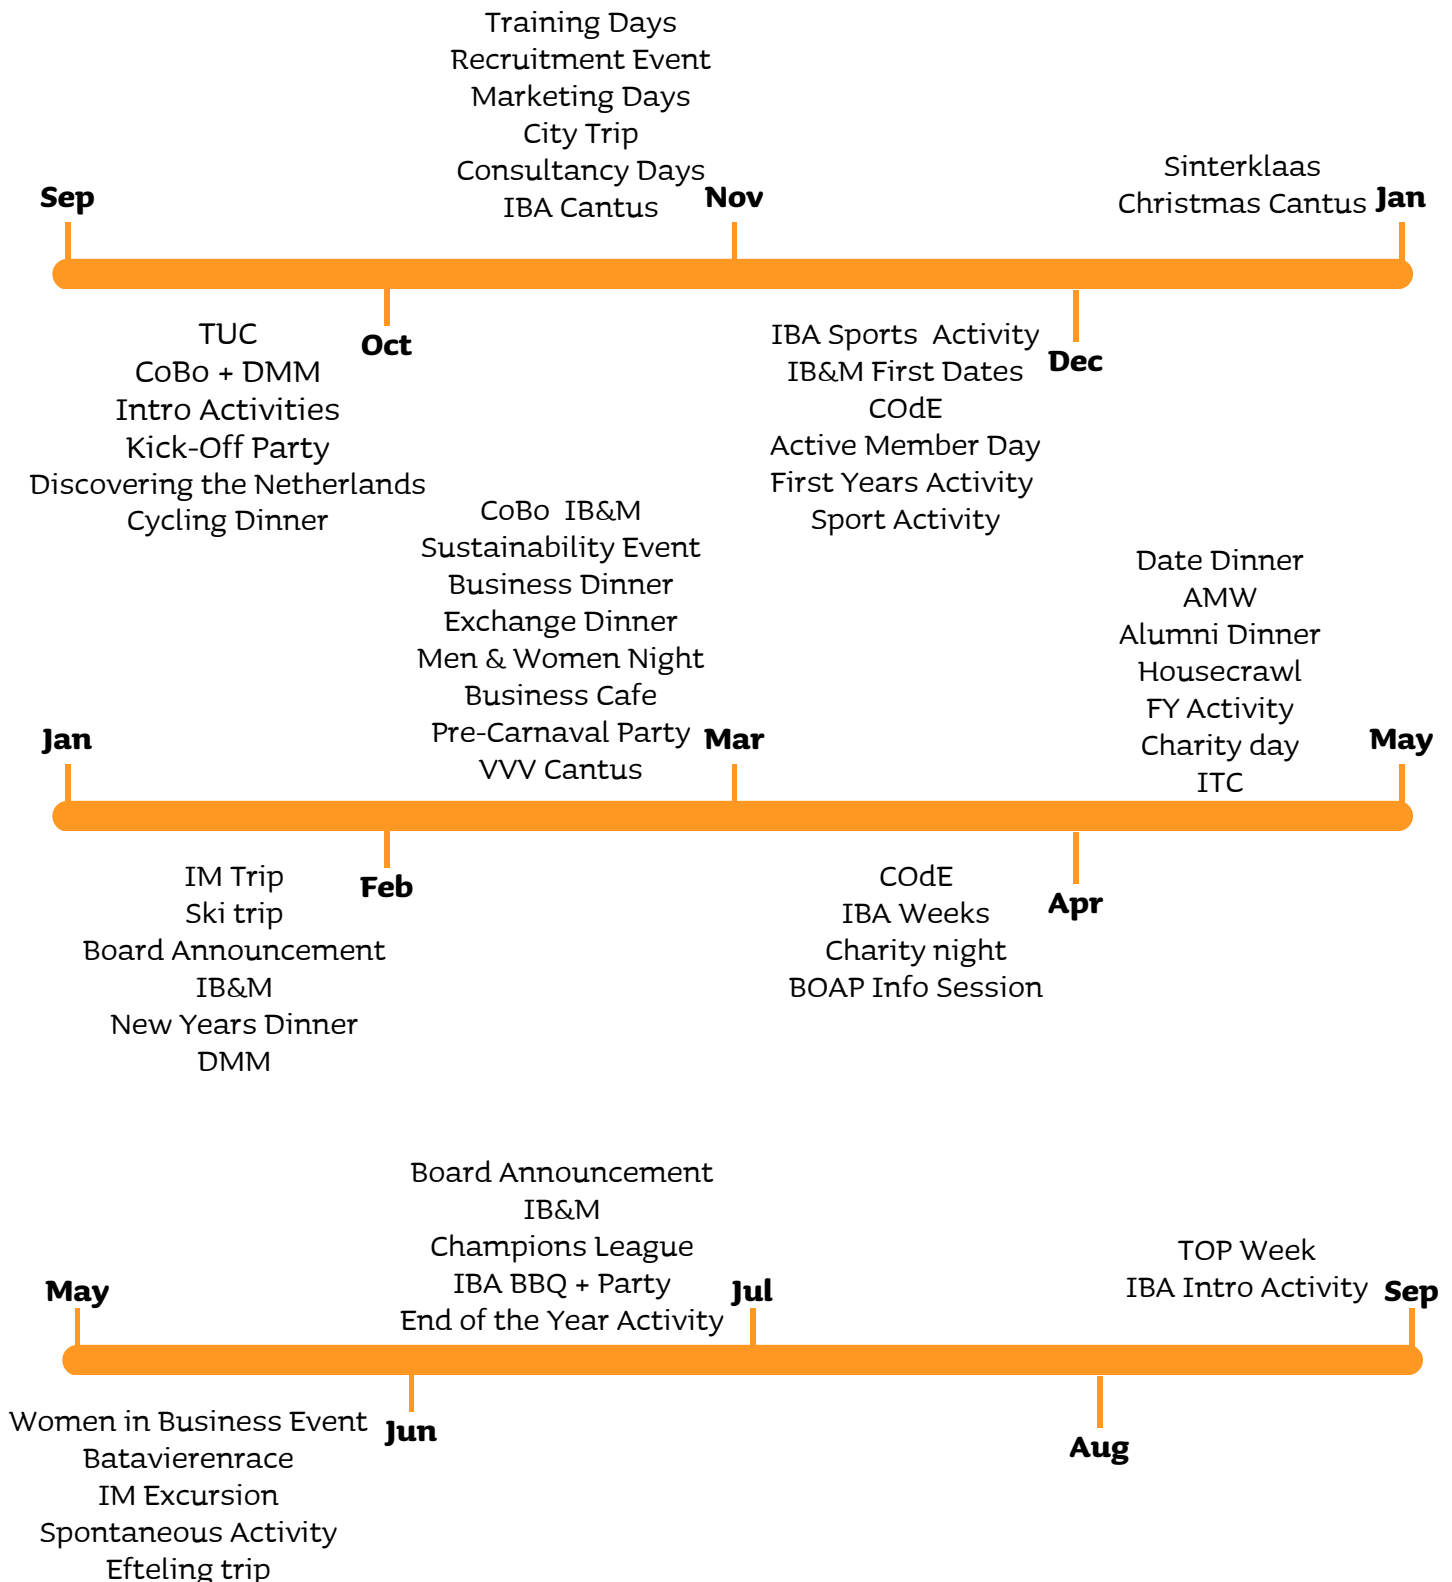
Training Days
Recruitment Event
Marketing Days
City Trip
Consultancy Days
IBA Cantus

Sinterklaas
Christmas Cantus

Sep
Nov
Jan

Oct
Dec

TUC
CoBo + DMM
Intro Activities
Kick-Off Party
Discovering the Netherlands
Cycling Dinner

IBA Sports Activity
IB&M First Dates
COdE
Active Member Day
First Years Activity
Sport Activity

CoBo IB&M
Sustainability Event
Business Dinner
Exchange Dinner
Men & Women Night
Business Cafe
Pre-Carnaval Party
VVV Cantus

Date Dinner
AMW
Alumni Dinner
Housecrawl
FY Activity
Charity day
ITC

Jan
Mar
May

Feb
Apr

IM Trip
Ski trip
Board Announcement
IB&M
New Years Dinner
DMM

COdE
IBA Weeks
Charity night
BOAP Info Session

Board Announcement
IB&M
Champions League
IBA BBQ + Party
End of the Year Activity

TOP Week
IBA Intro Activity

May
Jul
Sep

Jun
Aug

Women in Business Event
Batavierenrace
IM Excursion
Spontaneous Activity
Efteling trip